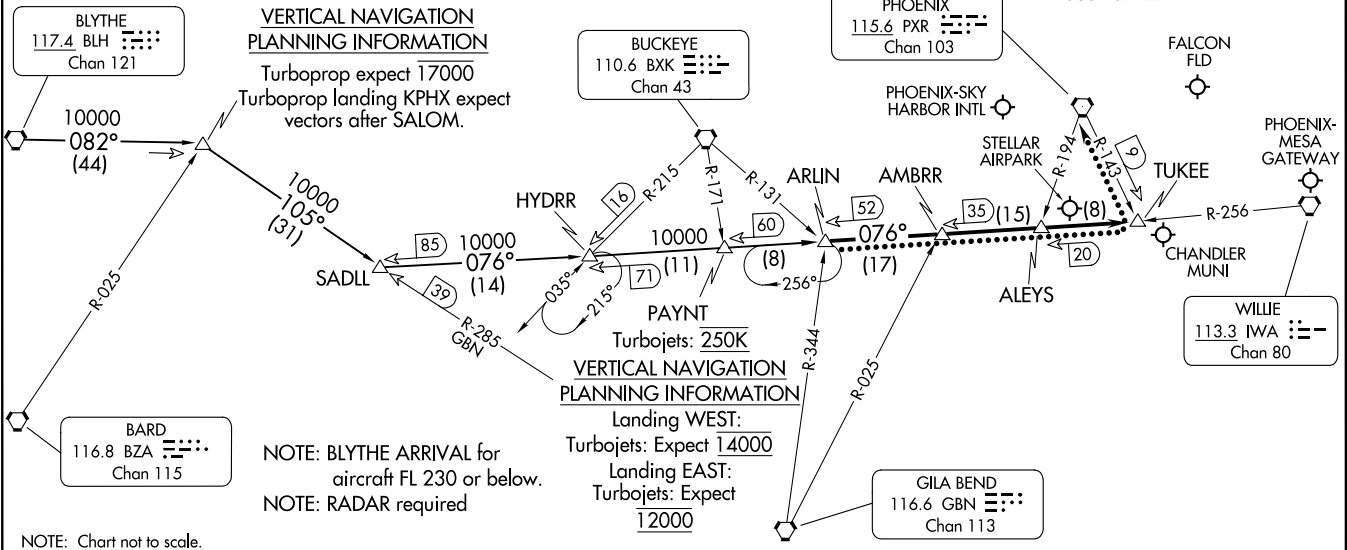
BLYTHE
117.4 BLH
Chan 121

VERTICAL NAVIGATION
PLANNING INFORMATION
Turboprop expect 17000
Turboprop landing KPHX expect vectors after SALOM.

BUCKEYE
110.6 BXK
Chan 43

PHOENIX
115.6 PXR
Chan 103

FALCON
FLD

PHOENIX-SKY
HARBOR INTL

PHOENIX-
MESA
GATEWAY

10000
082°
(44)

10000
105°
(31)

HYDRR
R-215
16
R-171
R-131
ARLIN
52
AMBRR
35
(15)
STELLAR
AIRPARK
R-194
R-143
9
(8)
TUKEE
R-256

85
10000
076°
(14)
SADLL
39

10000
60
71
(11)
(8)
076°
(17)
20
CHANDLER
MUNI
ALEYS

035°
215°
256°

PAYNT
Turbojets: 250K

R-285
GBN

R-025

VERTICAL NAVIGATION
PLANNING INFORMATION
Landing WEST:
Turbojets: Expect 14000
Landing EAST:
Turbojets: Expect
12000

R-344
R-025

WILLIE
113.3 IWA
Chan 80

BARD
116.8 BZA
Chan 115

NOTE: BLYTHE ARRIVAL for aircraft FL 230 or below.
NOTE: RADAR required

GILA BEND
116.6 GBN
Chan 113

NOTE: Chart not to scale.